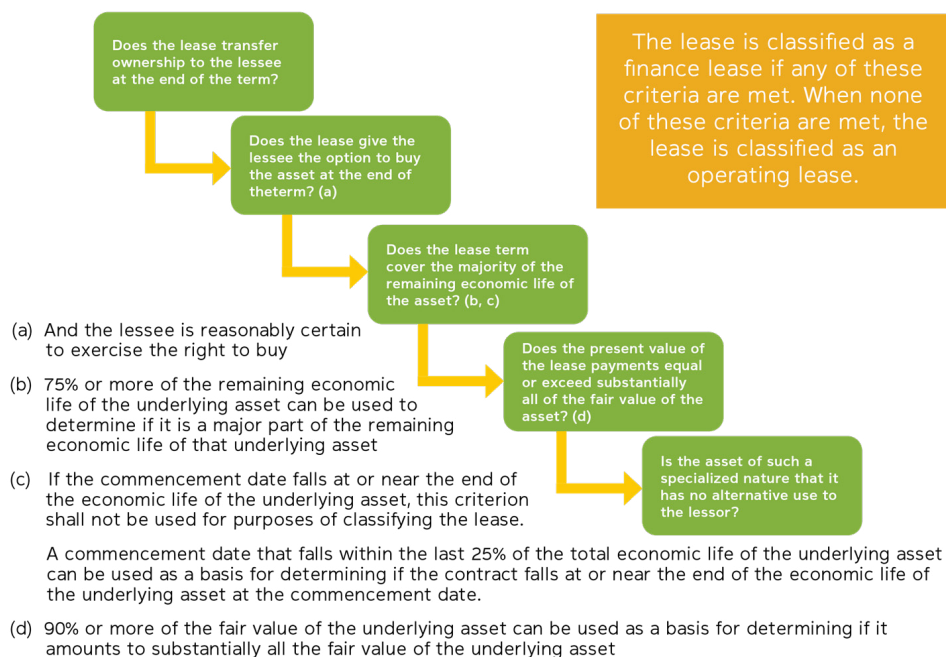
Does the lease transfer ownership to the lessee at the end of the term?

Does the lease give the lessee the option to buy the asset at the end of theterm? (a)

Does the lease term cover the majority of the remaining economic life of the asset? (b, c)

Does the present value of the lease payments equal or exceed substantially all of the fair value of the asset? (d)

Is the asset of such a specialized nature that it has no alternative use to the lessor?

The lease is classified as a finance lease if any of these criteria are met. When none of these criteria are met, the lease is classified as an operating lease.

(a) And the lessee is reasonably certain to exercise the right to buy

(b) 75% or more of the remaining economic life of the underlying asset can be used to determine if it is a major part of the remaining economic life of that underlying asset

(c) If the commencement date falls at or near the end of the economic life of the underlying asset, this criterion shall not be used for purposes of classifying the lease.

A commencement date that falls within the last 25% of the total economic life of the underlying asset can be used as a basis for determining if the contract falls at or near the end of the economic life of the underlying asset at the commencement date.

(d) 90% or more of the fair value of the underlying asset can be used as a basis for determining if it amounts to substantially all the fair value of the underlying asset